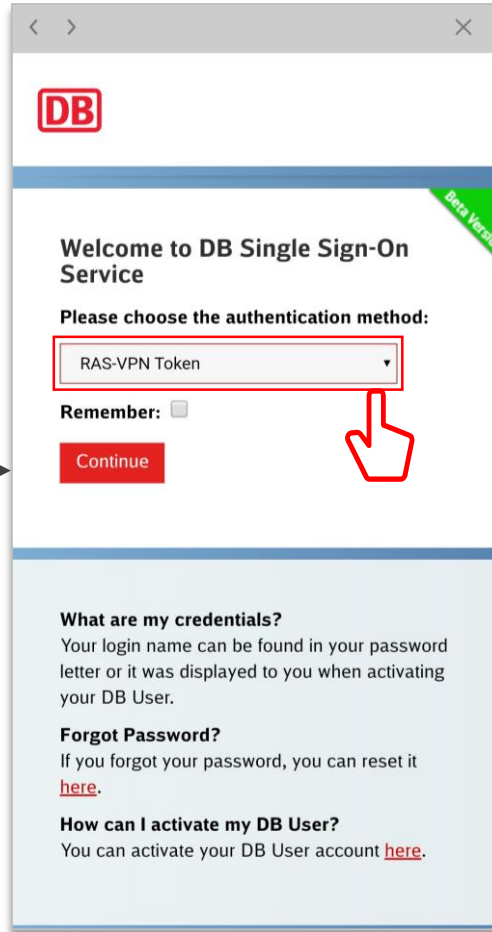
< > ×

DB

Beta Versi

Welcome to DB Single Sign-On Service

Please choose the authentication method:

RAS-VPN Token

Remember:

Continue

What are my credentials?
Your login name can be found in your password letter or it was displayed to you when activating your DB User.

Forgot Password?
If you forgot your password, you can reset it here.

How can I activate my DB User?
You can activate your DB User account here.